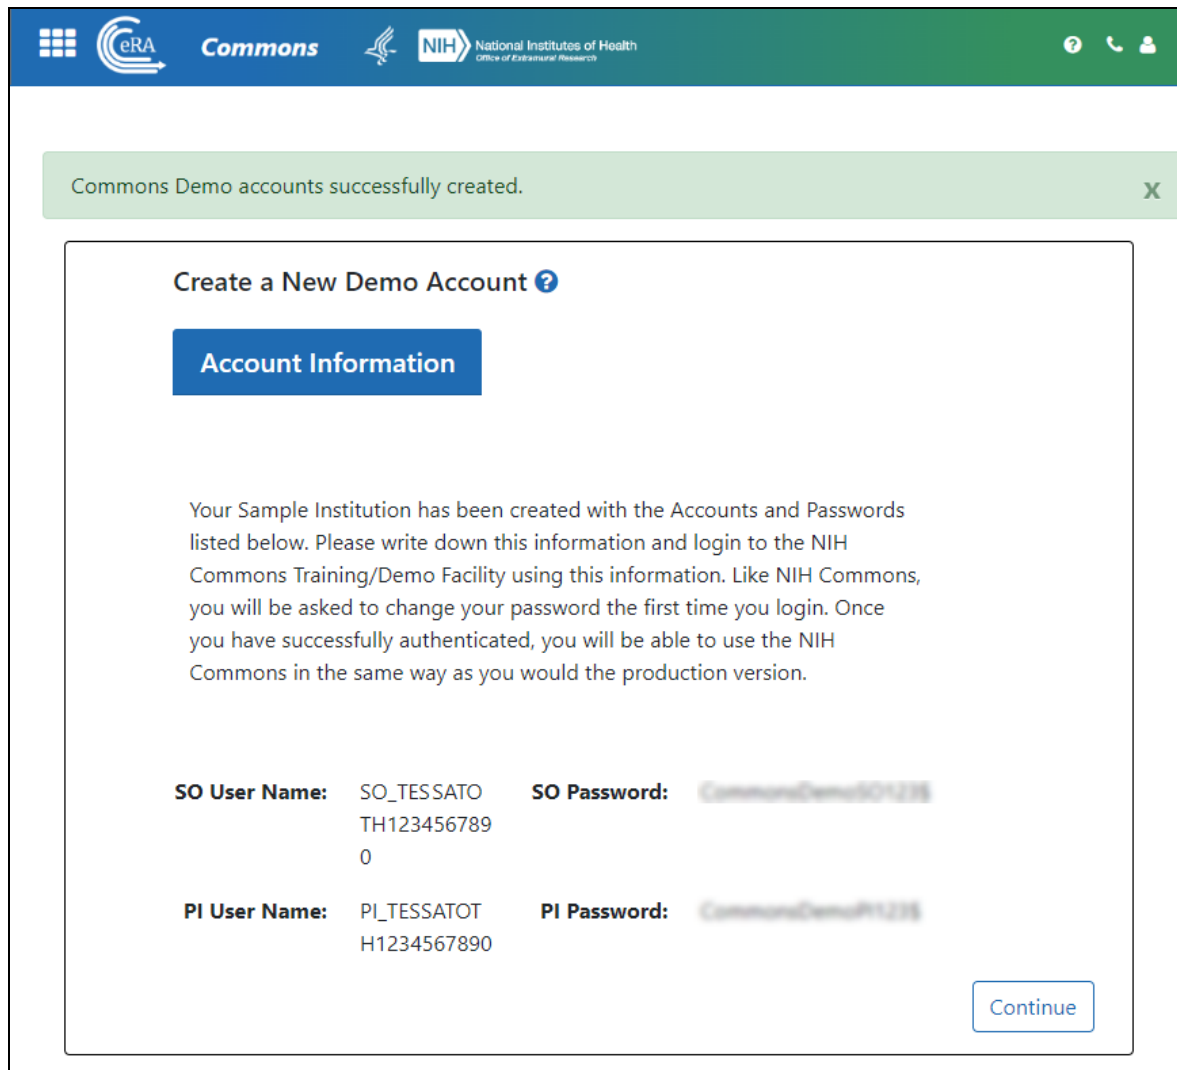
eRA Commons NIH National Institutes of Health Office of Extramural Research

Commons Demo accounts successfully created.

x

Create a New Demo Account

Account Information

Your Sample Institution has been created with the Accounts and Passwords listed below. Please write down this information and login to the NIH Commons Training/Demo Facility using this information. Like NIH Commons, you will be asked to change your password the first time you login. Once you have successfully authenticated, you will be able to use the NIH Commons in the same way as you would the production version.

SO User Name: SO_TESSATOTH1234567890 SO Password: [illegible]

PI User Name: PI_TESSATOTH1234567890 PI Password: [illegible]

Continue